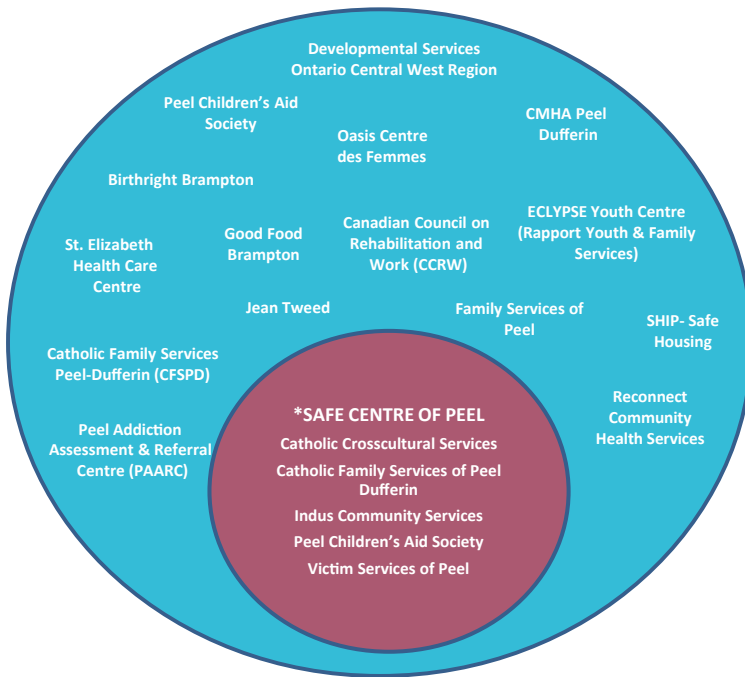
Developmental Services Ontario Central West Region

Peel Children's Aid Society

Oasis Centre des Femmes

CMHA Peel Dufferin

Birthright Brampton

St. Elizabeth Health Care Centre

Good Food Brampton

Canadian Council on Rehabilitation and Work (CCRW)

ECLYPSE Youth Centre (Rapport Youth & Family Services)

Jean Tweed

Family Services of Peel

SHIP- Safe Housing

Catholic Family Services Peel-Dufferin (CFSPD)

Reconnect Community Health Services

Peel Addiction Assessment & Referral Centre (PAARC)

*SAFE CENTRE OF PEEL

Catholic Crosscultural Services

Catholic Family Services of Peel Dufferin

Indus Community Services

Peel Children's Aid Society

Victim Services of Peel